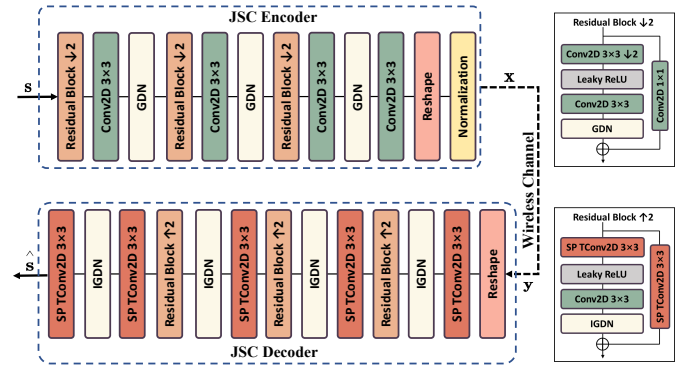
JSC Encoder

s

Residual Block ↓2

Conv2D 3×3

GDN

Residual Block ↓2

Conv2D 3×3

GDN

Residual Block ↓2

Conv2D 3×3

GDN

Conv2D 3×3

Reshape

Normalization

x

Wireless Channel

y

Residual Block ↓2

Conv2D 3×3 ↓2

Leaky ReLU

Conv2D 3×3

GDN

Conv2D 1×1

$\oplus$

JSC Decoder

$\hat{s}$

SP TConv2D 3×3

IGDN

SP TConv2D 3×3

Residual Block ↑2

IGDN

SP TConv2D 3×3

Residual Block ↑2

IGDN

SP TConv2D 3×3

Residual Block ↑2

IGDN

SP TConv2D 3×3

Reshape

Residual Block ↑2

SP TConv2D 3×3

Leaky ReLU

Conv2D 3×3

IGDN

SP TConv2D 3×3

$\oplus$